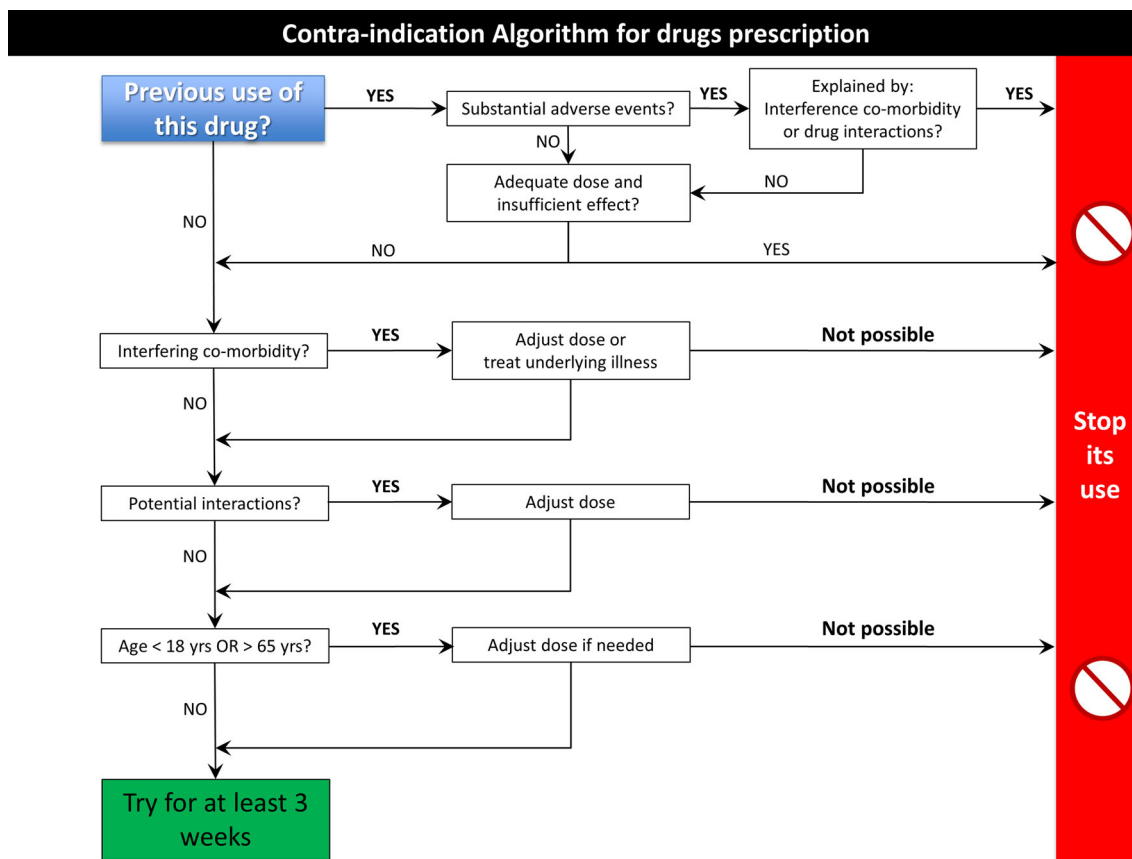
Contra-indication Algorithm for drugs prescription

Previous use of this drug?

YES

Substantial adverse events?

YES

Explained by: Interference co-morbidity or drug interactions?

YES

NO

Adequate dose and insufficient effect?

NO

NO

NO

YES

Interfering co-morbidity?

YES

Adjust dose or treat underlying illness

Not possible

NO

Potential interactions?

YES

Adjust dose

Not possible

NO

Age < 18 yrs OR > 65 yrs?

YES

Adjust dose if needed

Not possible

NO

Try for at least 3 weeks

Stop its use